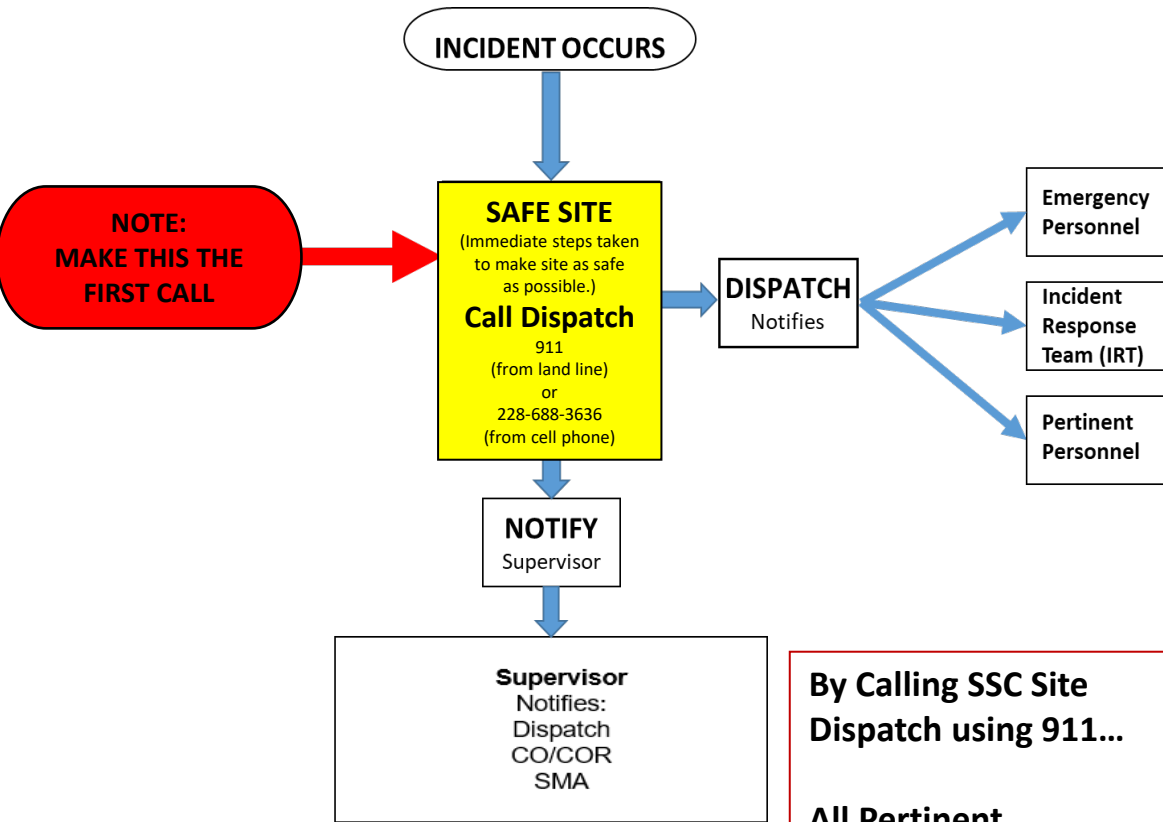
INCIDENT OCCURS

NOTE:
MAKE THIS THE
FIRST CALL

SAFE SITE
(Immediate steps taken to make site as safe as possible.)
Call Dispatch
911
(from land line)
or
228-688-3636
(from cell phone)

DISPATCH
Notifies

Emergency Personnel

Incident Response Team (IRT)

Pertinent Personnel

NOTIFY
Supervisor

Supervisor
Notifies:
Dispatch
CO/COR
SMA

By Calling SSC Site Dispatch using 911…

All Pertinent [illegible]